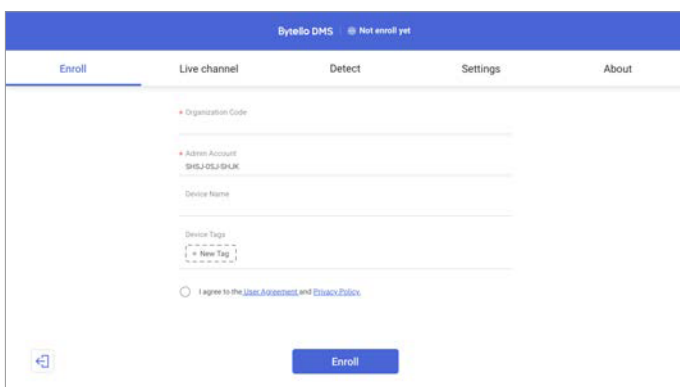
Bytello DMS | Not enroll yet

Enroll
Live channel
Detect
Settings
About

* Organization Code

* Admin Account
SHSJ-0SJ-SHJK

Device Name

Device Tags
+ New Tag

I agree to the User Agreement and Privacy Policy.

Enroll